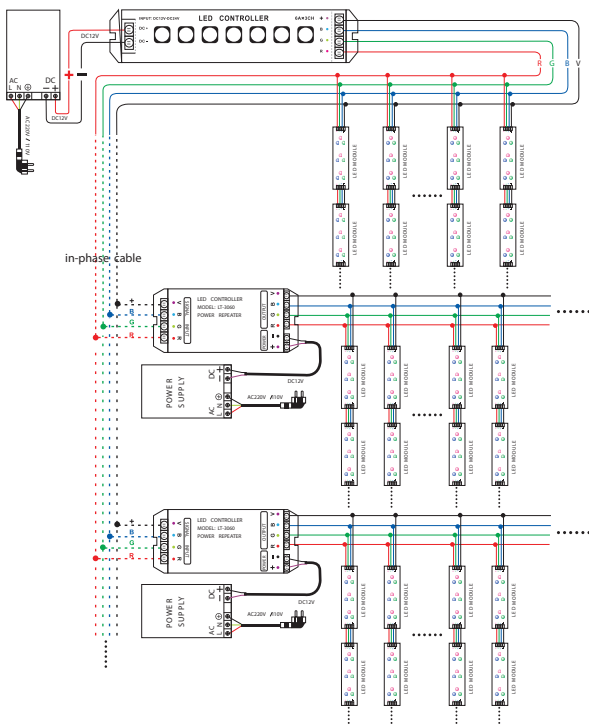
INPUT: DC12V-DC24V
LED CONTROLLER
6A×3CH
DC+
DC-
+
R
G
B
DC12V
AC
L N
DC
− +
DC12V
AC220V / 110V
R G B V
LED MODULE
LED MODULE
LED MODULE
LED MODULE
LED MODULE
LED MODULE
LED MODULE
LED MODULE
in-phase cable
+
B
G
R
LED CONTROLLER
MODEL: LT-3060
POWER REPEATER
INPUT
OUTPUT
POWER
V
B
G
R
+
−
DC
+
−
POWER SUPPLY
AC
L N
DC12V
AC220V / 110V
LED MODULE
LED MODULE
LED MODULE
LED MODULE
LED MODULE
LED MODULE
LED MODULE
LED MODULE
+
B
G
R
LED CONTROLLER
MODEL: LT-3060
POWER REPEATER
INPUT
OUTPUT
POWER
V
B
G
R
+
−
DC
+
−
POWER SUPPLY
AC
L N
DC12V
AC220V / 110V
LED MODULE
LED MODULE
LED MODULE
LED MODULE
LED MODULE
LED MODULE
LED MODULE
LED MODULE